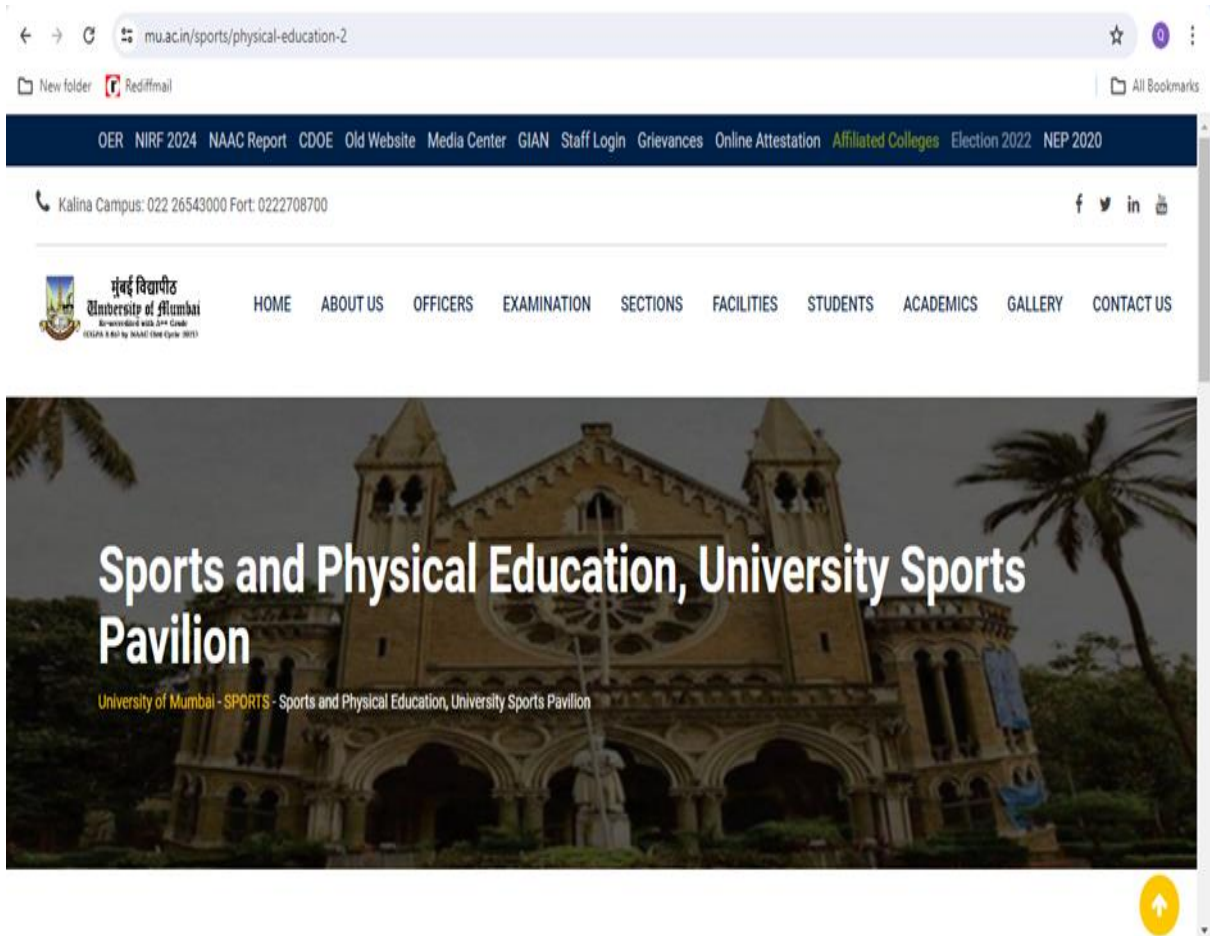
mu.ac.in/sports/physical-education-2

New folder Rediffmail

All Bookmarks

OER NIRF 2024 NAAC Report CDOE Old Website Media Center GIAN Staff Login Grievances Online Attestation Affiliated Colleges Election 2022 NEP 2020

Kalina Campus: 022 26543000 Fort: 0222708700

मुंबई विद्यापीठ
University of Mumbai
Re-accredited with A++ Grade
(CGPA 3.65) by NAAC (4th Cycle 2021)

HOME ABOUT US OFFICERS EXAMINATION SECTIONS FACILITIES STUDENTS ACADEMICS GALLERY CONTACT US

Sports and Physical Education, University Sports Pavilion

University of Mumbai - SPORTS - Sports and Physical Education, University Sports Pavilion